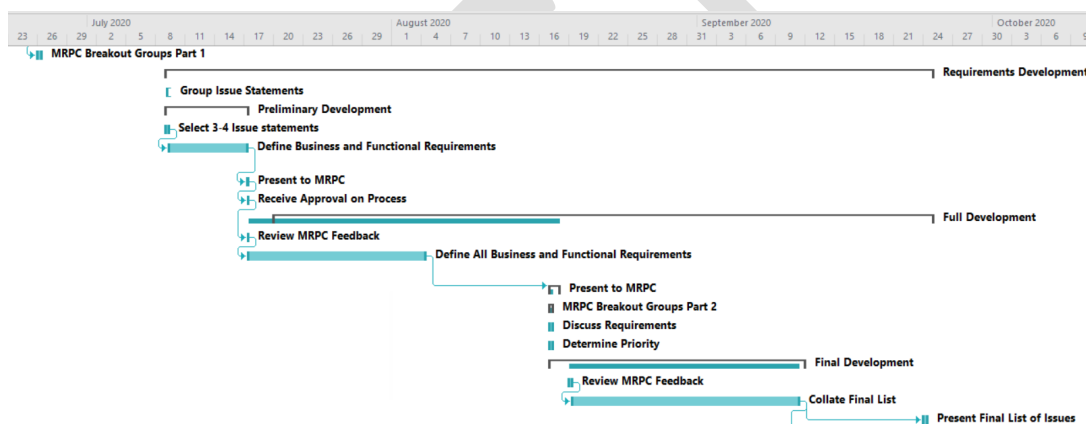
July 2020 August 2020 September 2020 October 2020
23 26 29 2 5 8 11 14 17 20 23 26 29 1 4 7 10 13 16 19 22 25 28 31 3 6 9 12 15 18 21 24 27 30 3 6 9

MRPC Breakout Groups Part 1
Requirements Development
Group Issue Statements
Preliminary Development
Select 3-4 Issue statements
Define Business and Functional Requirements
Present to MRPC
Receive Approval on Process
Full Development
Review MRPC Feedback
Define All Business and Functional Requirements
Present to MRPC
MRPC Breakout Groups Part 2
Discuss Requirements
Determine Priority
Final Development
Review MRPC Feedback
Collate Final List
Present Final List of Issues